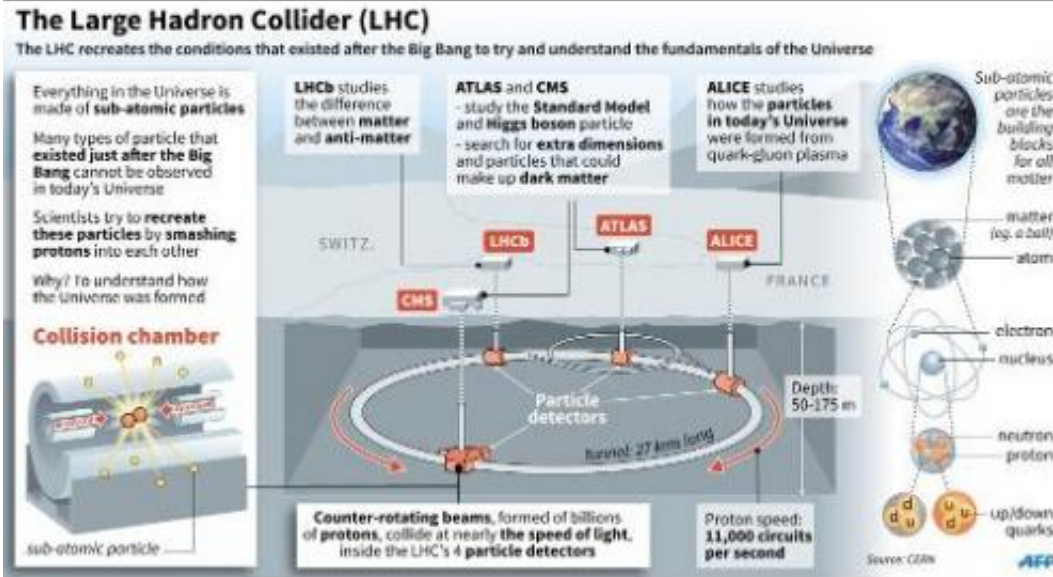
The Large Hadron Collider (LHC)

The LHC recreates the conditions that existed after the Big Bang to try and understand the fundamentals of the Universe

Everything in the Universe is made of sub-atomic particles

Many types of particle that existed just after the Big Bang cannot be observed in today's Universe

Scientists try to recreate these particles by smashing protons into each other

Why? To understand how the Universe was formed

LHCb studies the difference between matter and anti-matter

ATLAS and CMS
- study the Standard Model and Higgs boson particle
- search for extra dimensions and particles that could make up dark matter

ALICE studies how the particles in today's Universe were formed from quark-gluon plasma

Sub-atomic particles are the building blocks for all matter

SWITZ.

LHCb

ATLAS

ALICE

CMS

FRANCE

matter (eg. a ball)

atom

Collision chamber

electron

nucleus

Particle detectors

Depth: 50-175 m

Tunnel: 27 kms long

neutron

proton

d d u

u d u

up/down quarks

sub-atomic particle

Counter-rotating beams, formed of billions of protons, collide at nearly the speed of light, inside the LHC's 4 particle detectors

Proton speed: 11,000 circuits per second

Source: CERN

AFP